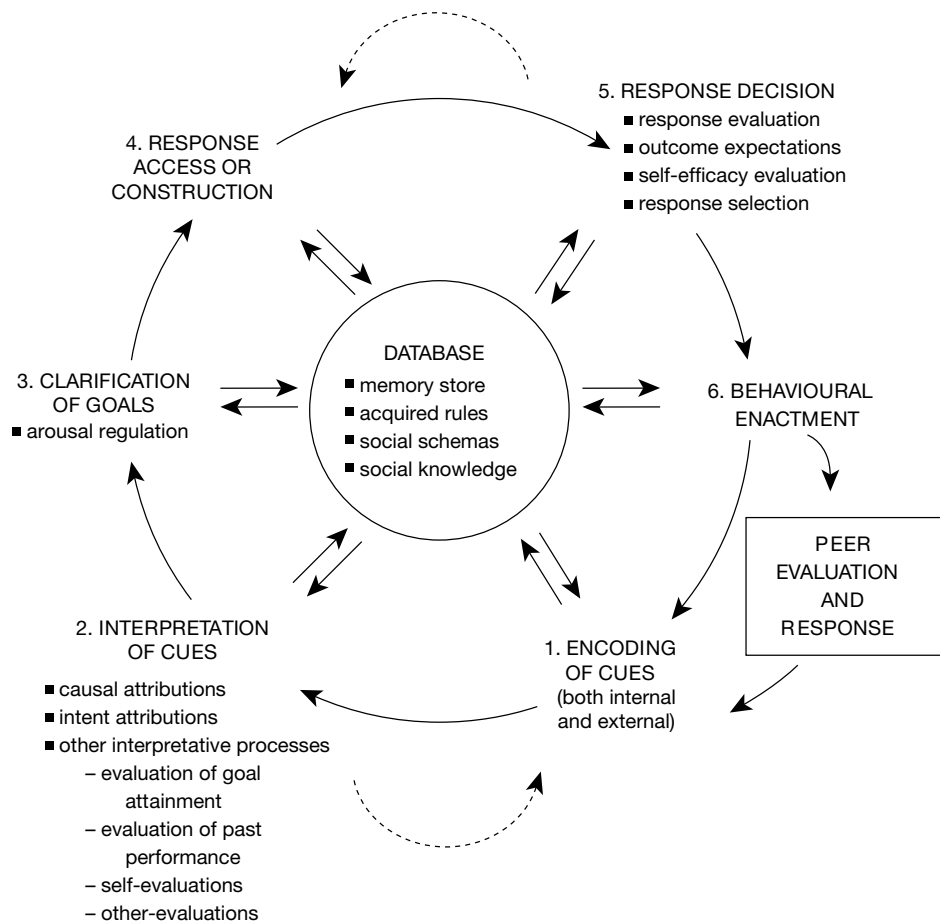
5. RESPONSE DECISION
■ response evaluation
■ outcome expectations
■ self-efficacy evaluation
■ response selection

4. RESPONSE ACCESS OR CONSTRUCTION

DATABASE
■ memory store
■ acquired rules
■ social schemas
■ social knowledge

3. CLARIFICATION OF GOALS
■ arousal regulation

6. BEHAVIOURAL ENACTMENT

PEER EVALUATION AND RESPONSE

2. INTERPRETATION OF CUES
■ causal attributions
■ intent attributions
■ other interpretative processes
– evaluation of goal attainment
– evaluation of past performance
– self-evaluations
– other-evaluations

1. ENCODING OF CUES (both internal and external)